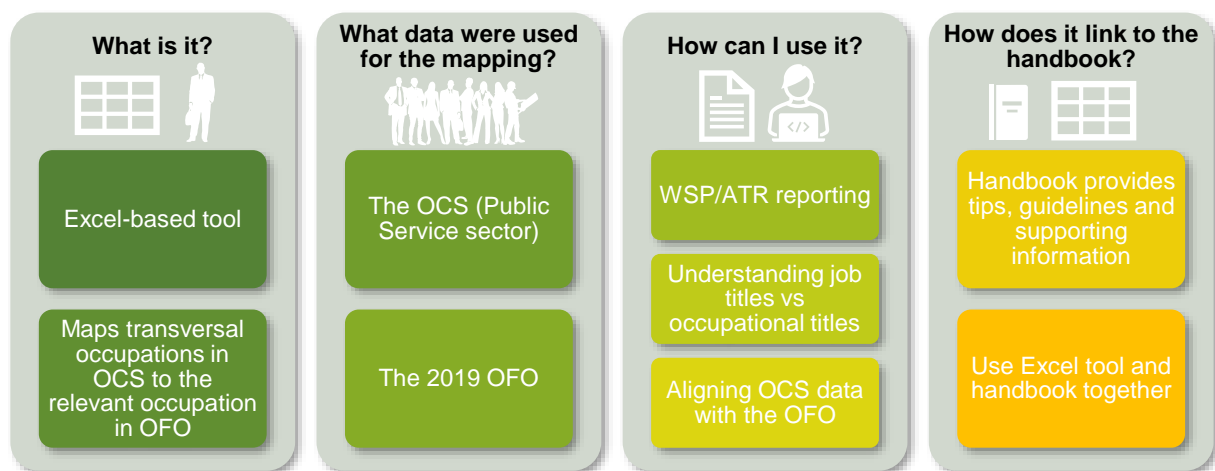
What is it?

Excel-based tool

Maps transversal occupations in OCS to the relevant occupation in OFO

What data were used for the mapping?

The OCS (Public Service sector)

The 2019 OFO

How can I use it?

WSP/ATR reporting

Understanding job titles vs occupational titles

Aligning OCS data with the OFO

How does it link to the handbook?

Handbook provides tips, guidelines and supporting information

Use Excel tool and handbook together